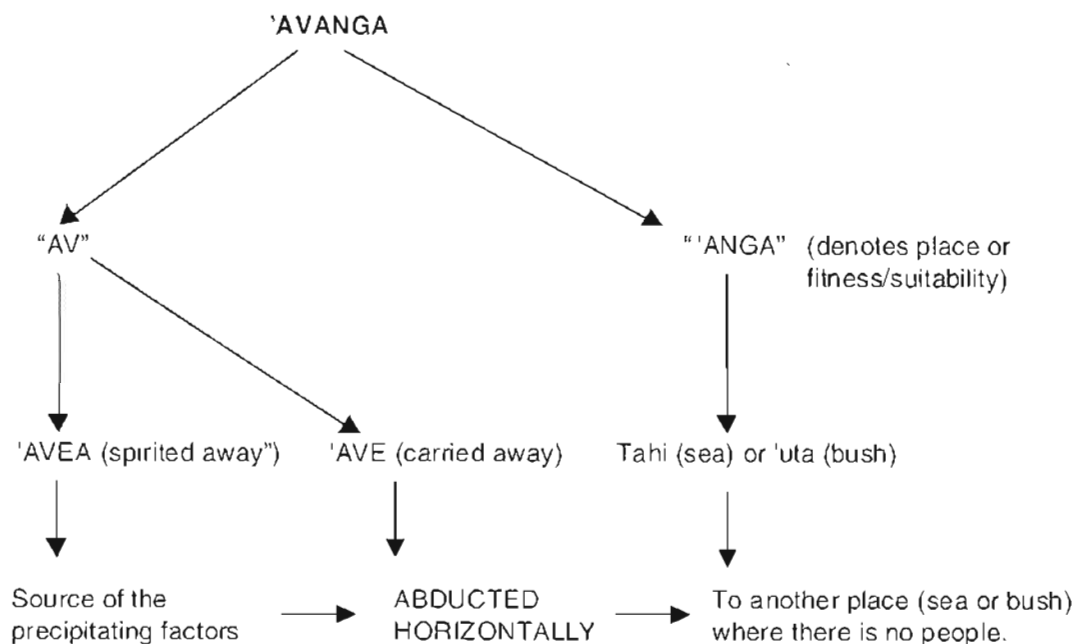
'AVANGA

"AV"

"'ANGA" (denotes place or fitness/suitability)

'AVEA (spirited away")

'AVE (carried away)

Tahi (sea) or 'uta (bush)

Source of the precipitating factors

ABDUCTED HORIZONTALLY

To another place (sea or bush) where there is no people.